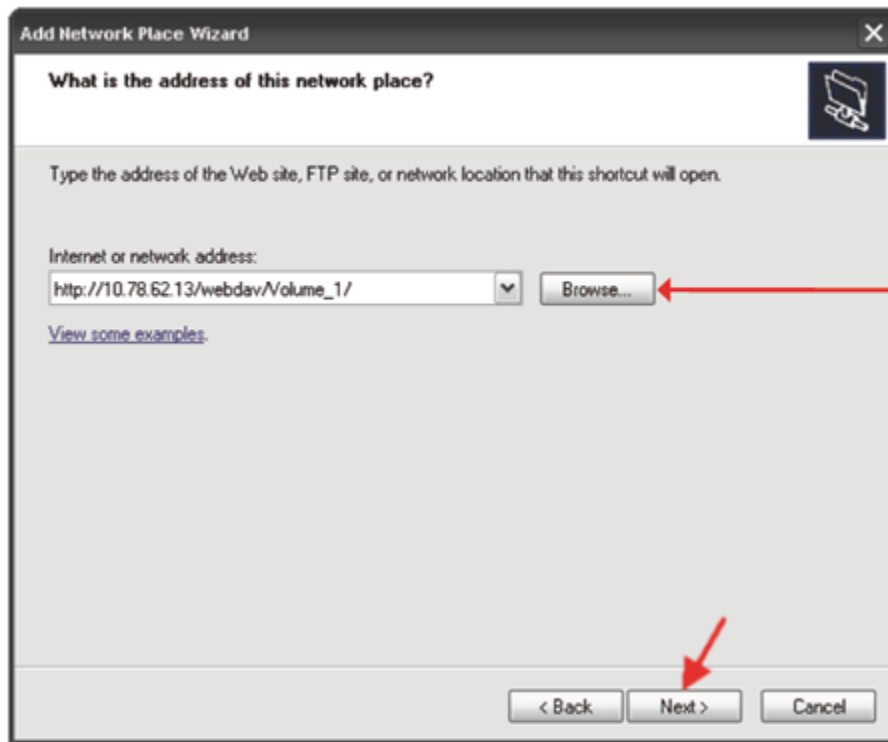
Add Network Place Wizard

What is the address of this network place?

Type the address of the Web site, FTP site, or network location that this shortcut will open.

Internet or network address:

http://10.78.62.13/webdav/Volume_1/

Browse...

View some examples.

< Back

Next >

Cancel